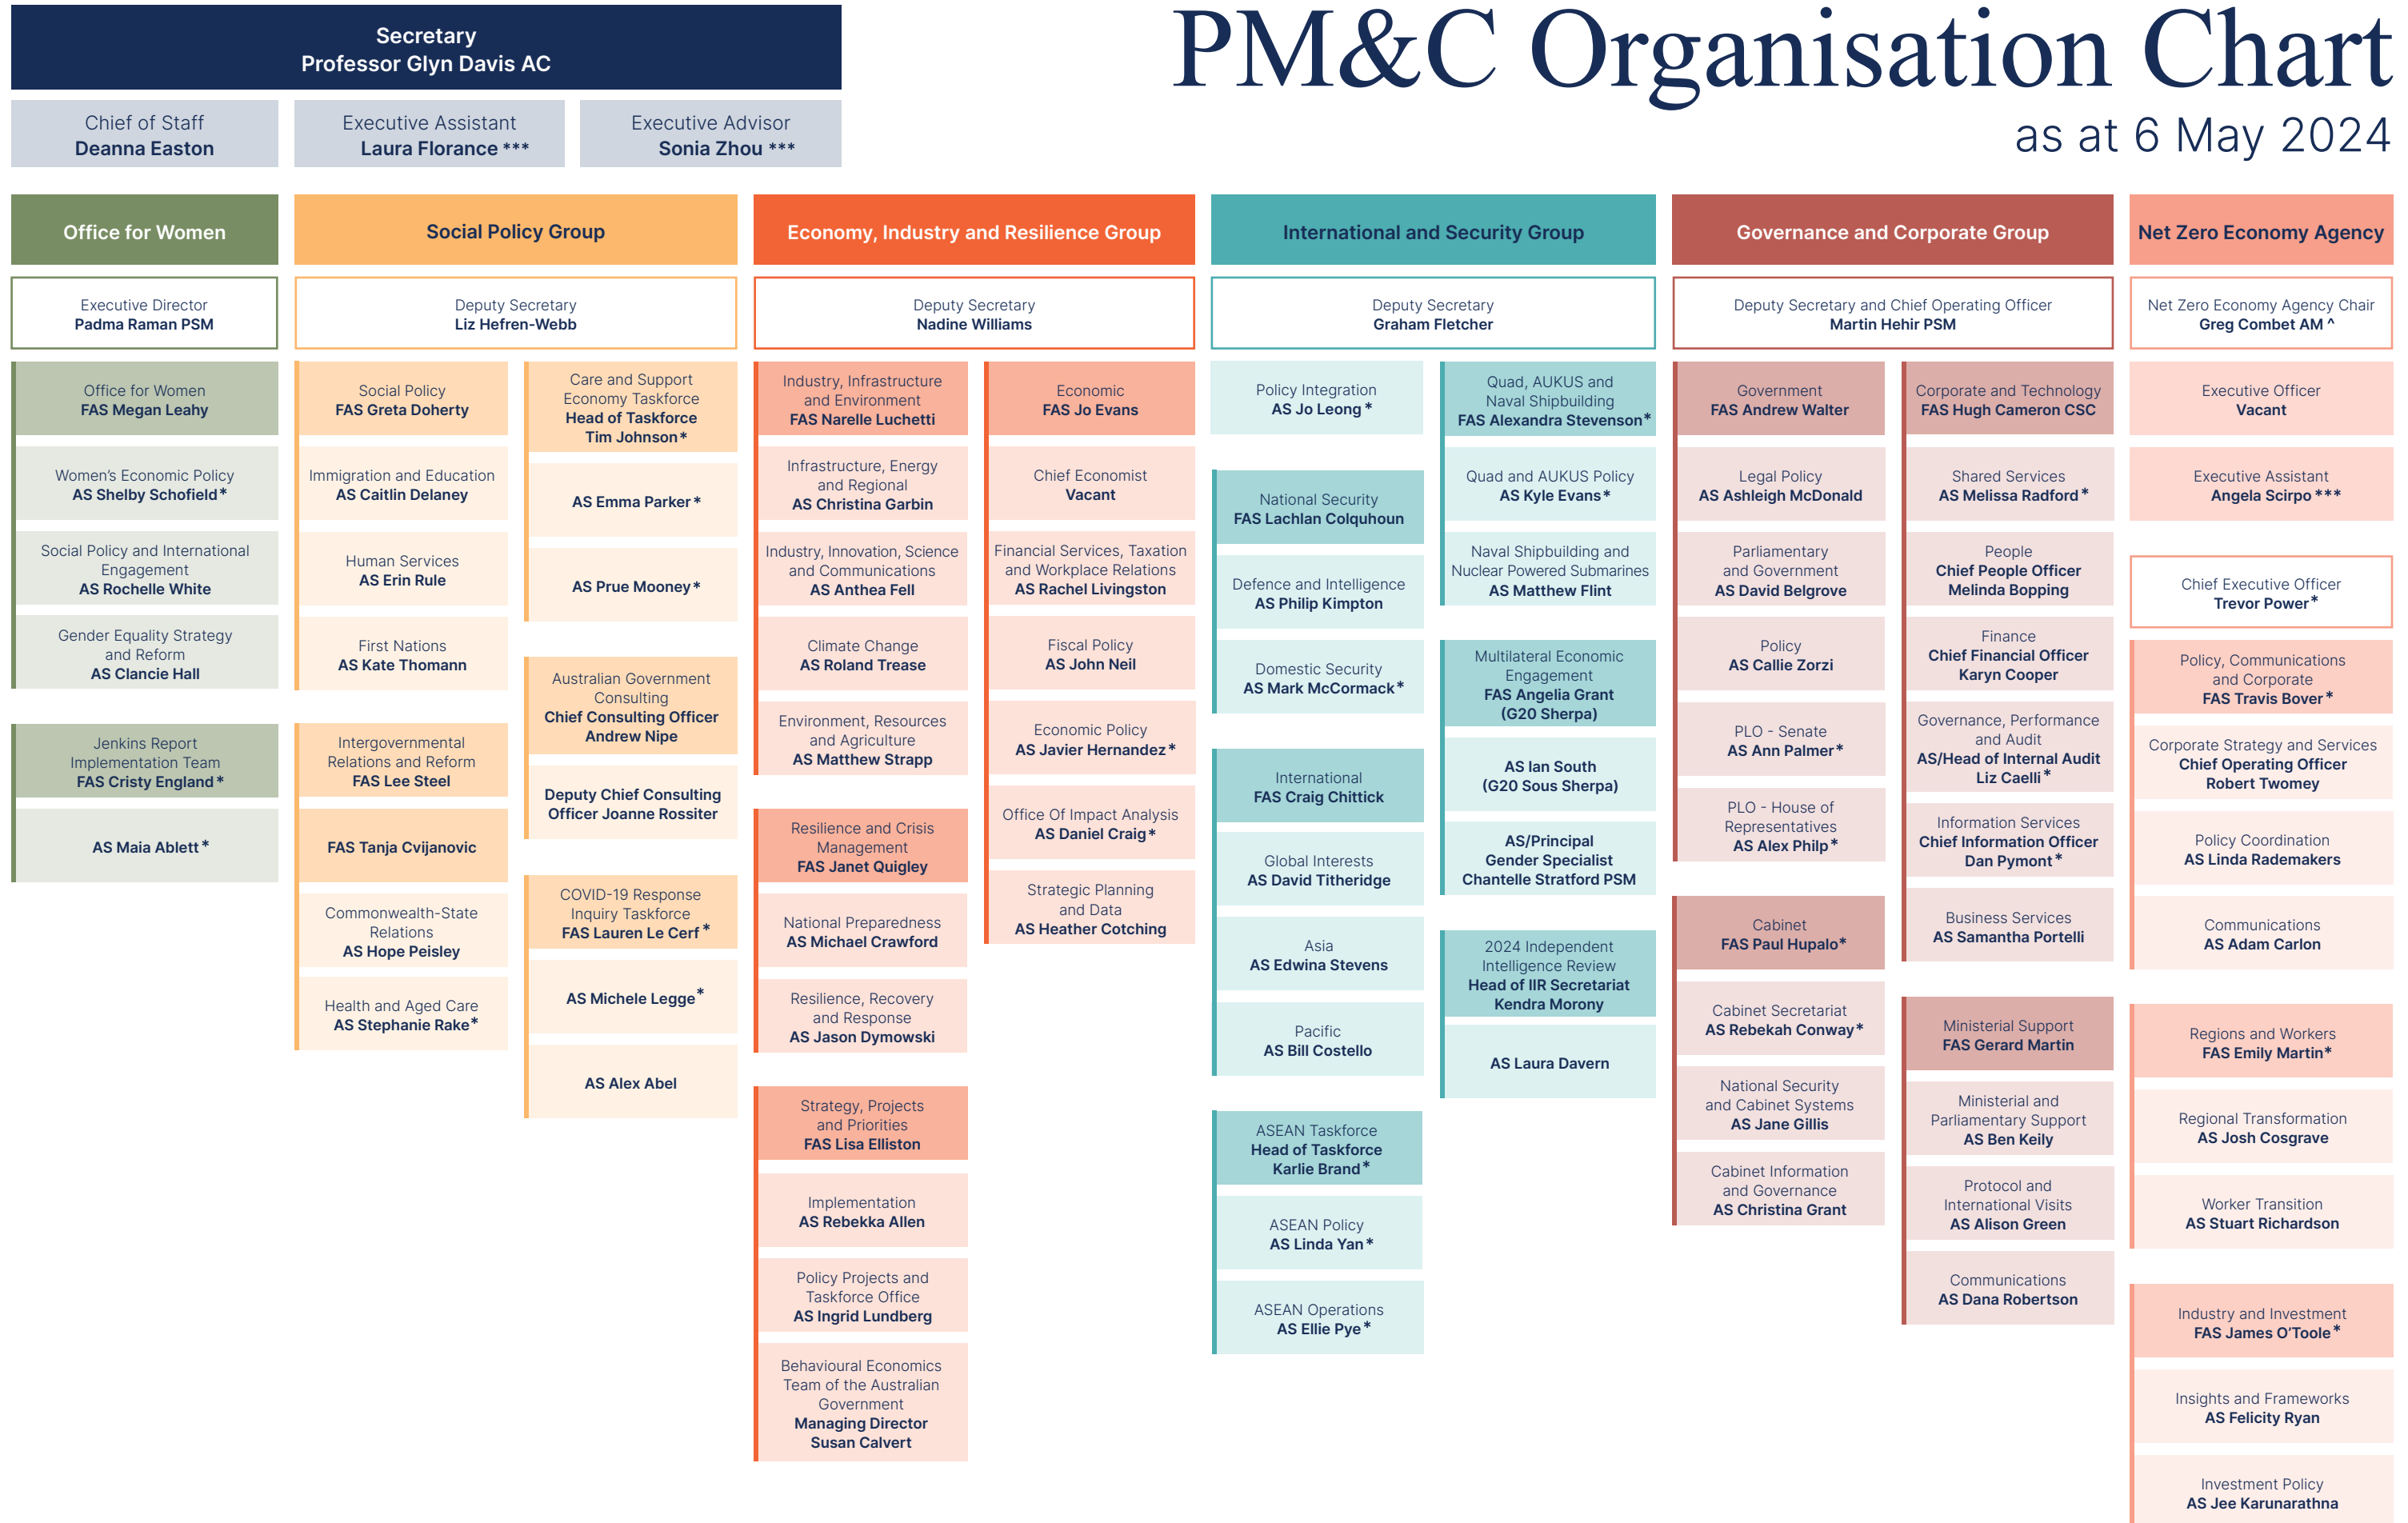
Secretary
Professor Glyn Davis AC

Chief of Staff
Deanna Easton

Executive Assistant
Laura Florance ***

Executive Advisor
Sonia Zhou ***

PM&C Organisation Chart
as at 6 May 2024

Office for Women

Executive Director
Padma Raman PSM

Office for Women
FAS Megan Leahy

Women's Economic Policy
AS Shelby Schofield*

Social Policy and International Engagement
AS Rochelle White

Gender Equality Strategy and Reform
AS Clancie Hall

Jenkins Report Implementation Team
FAS Cristy England*

AS Maia Ablett*

Social Policy Group

Deputy Secretary
Liz Hefren-Webb

Social Policy
FAS Greta Doherty

Immigration and Education
AS Caitlin Delaney

Human Services
AS Erin Rule

First Nations
AS Kate Thomann

Intergovernmental Relations and Reform
FAS Lee Steel

FAS Tanja Cvijanovic

Commonwealth-State Relations
AS Hope Peisley

Health and Aged Care
AS Stephanie Rake*

Care and Support Economy Taskforce
Head of Taskforce
Tim Johnson*

AS Emma Parker*

AS Prue Mooney*

Australian Government Consulting
Chief Consulting Officer
Andrew Nipe

Deputy Chief Consulting Officer Joanne Rossiter

COVID-19 Response Inquiry Taskforce
FAS Lauren Le Cerf*

AS Michele Legge*

AS Alex Abel

Economy, Industry and Resilience Group

Deputy Secretary
Nadine Williams

Industry, Infrastructure and Environment
FAS Narelle Luchetti

Infrastructure, Energy and Regional
AS Christina Garbin

Industry, Innovation, Science and Communications
AS Anthea Fell

Climate Change
AS Roland Trease

Environment, Resources and Agriculture
AS Matthew Strapp

Resilience and Crisis Management
FAS Janet Quigley

National Preparedness
AS Michael Crawford

Resilience, Recovery and Response
AS Jason Dymowski

Strategy, Projects and Priorities
FAS Lisa Elliston

Implementation
AS Rebekka Allen

Policy Projects and Taskforce Office
AS Ingrid Lundberg

Behavioural Economics Team of the Australian Government
Managing Director
Susan Calvert

Economic
FAS Jo Evans

Chief Economist
Vacant

Financial Services, Taxation and Workplace Relations
AS Rachel Livingston

Fiscal Policy
AS John Neil

Economic Policy
AS Javier Hernandez*

Office Of Impact Analysis
AS Daniel Craig*

Strategic Planning and Data
AS Heather Cotching

International and Security Group

Deputy Secretary
Graham Fletcher

Policy Integration
AS Jo Leong*

National Security
FAS Lachlan Colquhoun

Defence and Intelligence
AS Philip Kimpton

Domestic Security
AS Mark McCormack*

International
FAS Craig Chittick

Global Interests
AS David Titheridge

Asia
AS Edwina Stevens

Pacific
AS Bill Costello

ASEAN Taskforce
Head of Taskforce
Karlie Brand*

ASEAN Policy
AS Linda Yan*

ASEAN Operations
AS Ellie Pye*

Quad, AUKUS and Naval Shipbuilding
FAS Alexandra Stevenson*

Quad and AUKUS Policy
AS Kyle Evans*

Naval Shipbuilding and Nuclear Powered Submarines
AS Matthew Flint

Multilateral Economic Engagement
FAS Angelia Grant
(G20 Sherpa)

AS Ian South
(G20 Sous Sherpa)

AS/Principal Gender Specialist
Chantelle Stratford PSM

2024 Independent Intelligence Review
Head of IIR Secretariat
Kendra Morony

AS Laura Davern

Governance and Corporate Group

Deputy Secretary and Chief Operating Officer
Martin Hehir PSM

Government
FAS Andrew Walter

Legal Policy
AS Ashleigh McDonald

Parliamentary and Government
AS David Belgrove

Policy
AS Callie Zorzi

PLO - Senate
AS Ann Palmer*

PLO - House of Representatives
AS Alex Philp*

Cabinet
FAS Paul Hupalo*

Cabinet Secretariat
AS Rebekah Conway*

National Security and Cabinet Systems
AS Jane Gillis

Cabinet Information and Governance
AS Christina Grant

Corporate and Technology
FAS Hugh Cameron CSC

Shared Services
AS Melissa Radford*

People
Chief People Officer
Melinda Bopping

Finance
Chief Financial Officer
Karyn Cooper

Governance, Performance and Audit
AS/Head of Internal Audit
Liz Caelli*

Information Services
Chief Information Officer
Dan Pymont*

Business Services
AS Samantha Portelli

Ministerial Support
FAS Gerard Martin

Ministerial and Parliamentary Support
AS Ben Keily

Protocol and International Visits
AS Alison Green

Communications
AS Dana Robertson

Net Zero Economy Agency

Net Zero Economy Agency Chair
Greg Combet AM ^

Executive Officer
Vacant

Executive Assistant
Angela Scirpo ***

Chief Executive Officer
Trevor Power*

Policy, Communications and Corporate
FAS Travis Bover*

Corporate Strategy and Services
Chief Operating Officer
Robert Twomey

Policy Coordination
AS Linda Rademakers

Communications
AS Adam Carlon

Regions and Workers
FAS Emily Martin*

Regional Transformation
AS Josh Cosgrave

Worker Transition
AS Stuart Richardson

Industry and Investment
FAS James O'Toole*

Insights and Frameworks
AS Felicity Ryan

Investment Policy
AS Jee Karunarathna